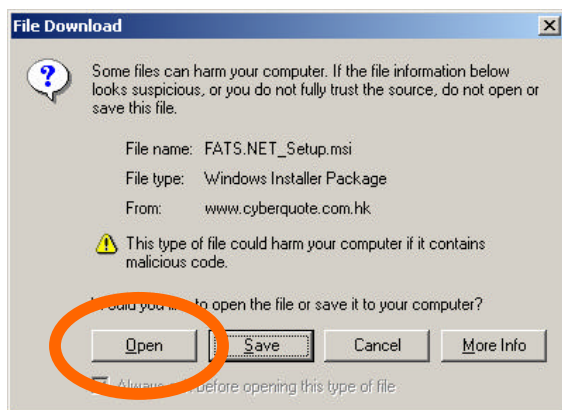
File Download

Some files can harm your computer. If the file information below looks suspicious, or you do not fully trust the source, do not open or save this file.

File name: FATS.NET_Setup.msi

File type: Windows Installer Package

From: www.cyberquote.com.hk

This type of file could harm your computer if it contains malicious code.

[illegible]ould you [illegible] to open the file or save it to your computer?

Open Save Cancel More Info

Always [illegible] before opening this type of file